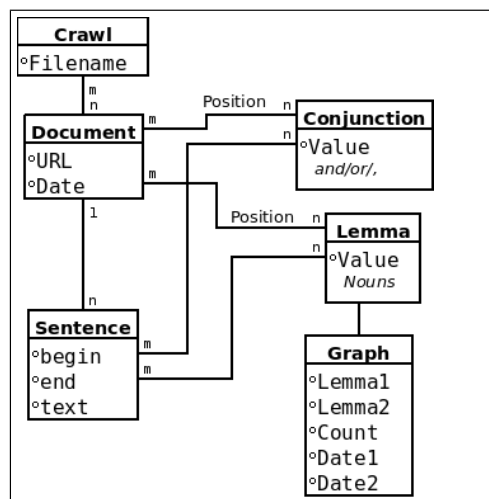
Crawl
°Filename

m
n

Document
°URL
°Date

m
Position
n

Conjunction
°Value
and/or/,

n

m
Position
n

Lemma
°Value
Nouns

n

1

n

Sentence
°begin
°end
°text

m
m

Graph
°Lemma1
°Lemma2
°Count
°Date1
°Date2